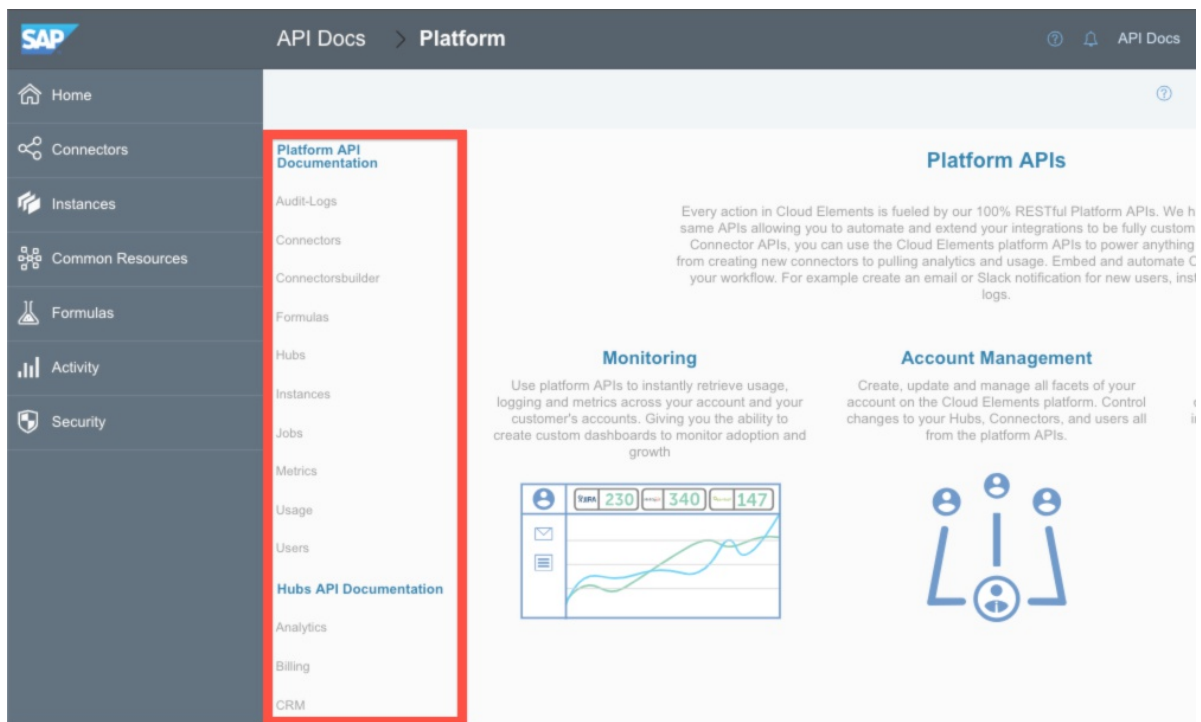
SAP

API Docs > Platform

API Docs

Home

Connectors

Instances

Common Resources

Formulas

Activity

Security

Platform API Documentation

Audit-Logs

Connectors

Connectorsbuilder

Formulas

Hubs

Instances

Jobs

Metrics

Usage

Users

Hubs API Documentation

Analytics

Billing

CRM

Platform APIs

Every action in Cloud Elements is fueled by our 100% RESTful Platform APIs. We h same APIs allowing you to automate and extend your integrations to be fully custom Connector APIs, you can use the Cloud Elements platform APIs to power anything from creating new connectors to pulling analytics and usage. Embed and automate C your workflow. For example create an email or Slack notification for new users, inst logs.

Monitoring

Use platform APIs to instantly retrieve usage, logging and metrics across your account and your customer's accounts. Giving you the ability to create custom dashboards to monitor adoption and growth

230 340 147

Account Management

Create, update and manage all facets of your account on the Cloud Elements platform. Control changes to your Hubs, Connectors, and users all from the platform APIs.